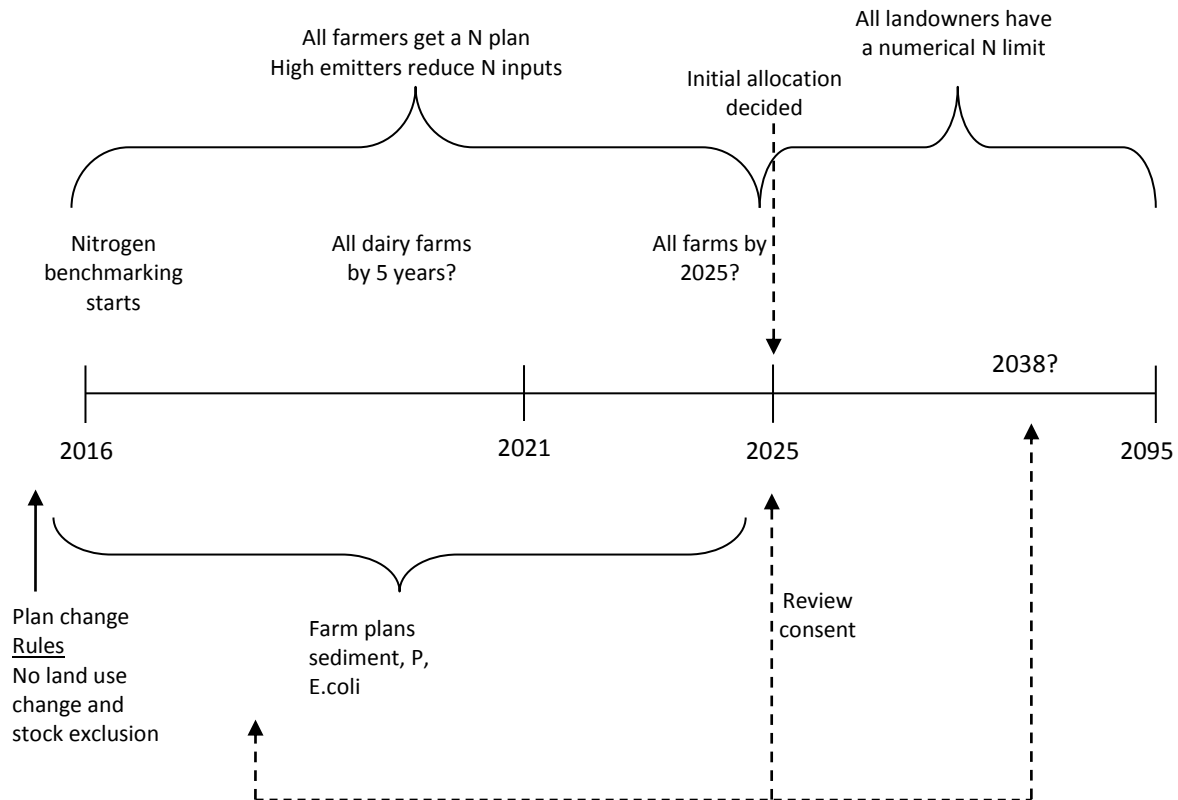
All farmers get a N plan
High emitters reduce N inputs

All landowners have a numerical N limit

Initial allocation decided

Nitrogen benchmarking starts

All dairy farms by 5 years?

All farms by 2025?

2038?

2016

2021

2025

2095

Plan change
Rules
No land use change and stock exclusion

Farm plans sediment, P, E.coli

Review consent